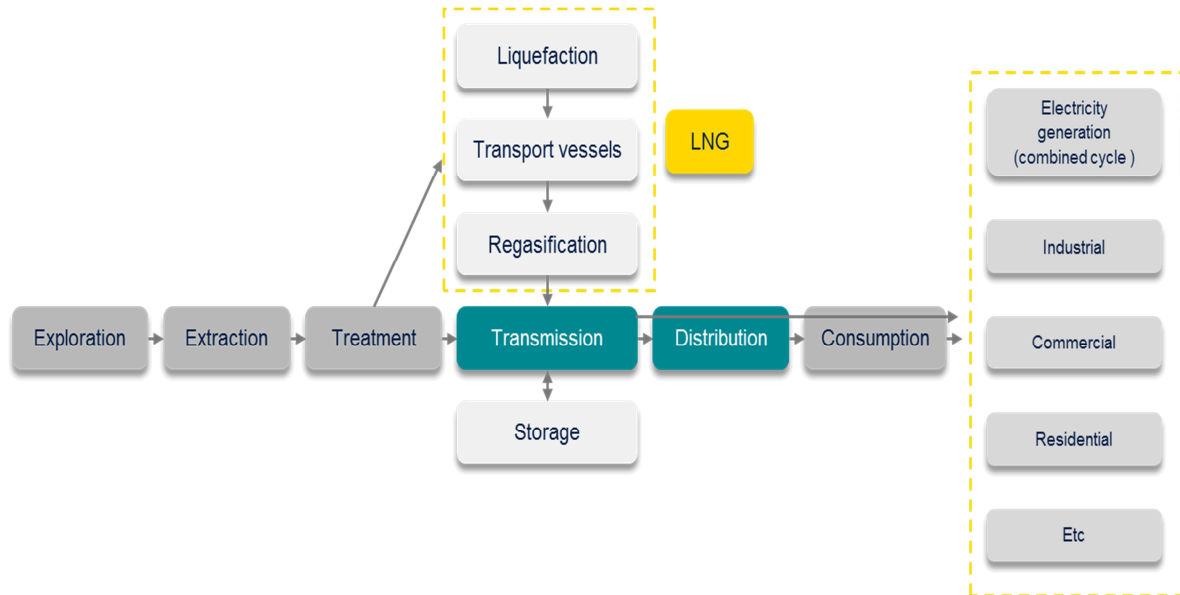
Liquefaction

Transport vessels

LNG

Regasification

Exploration

Extraction

Treatment

Transmission

Distribution

Consumption

Storage

Electricity generation (combined cycle )

Industrial

Commercial

Residential

Etc